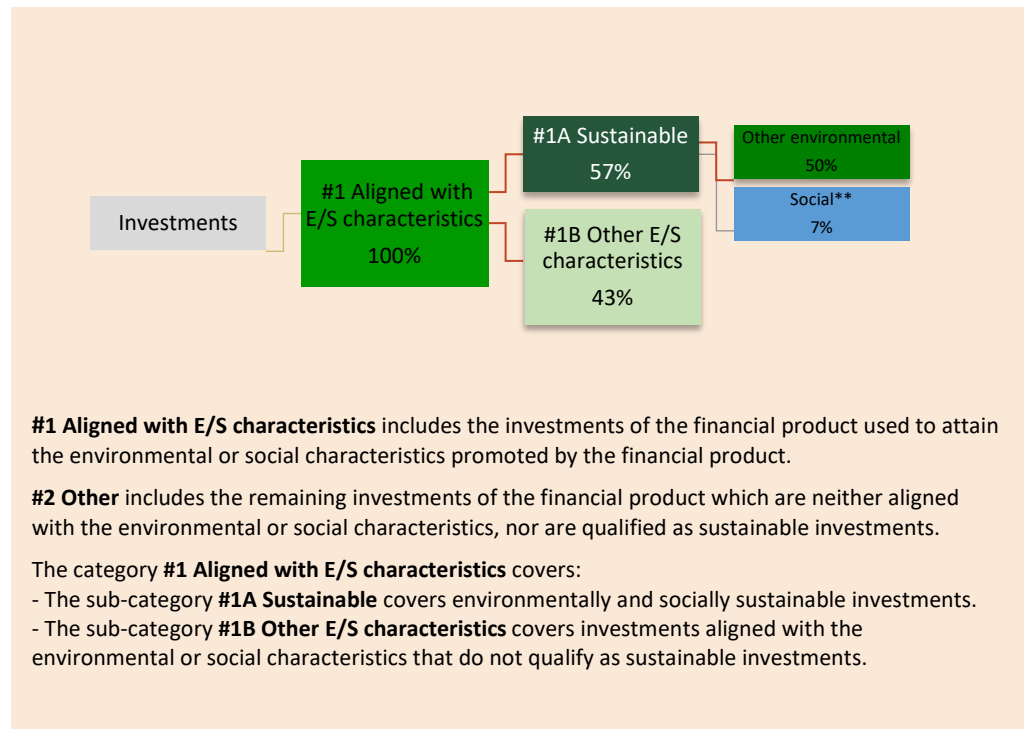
Investments

#1 Aligned with E/S characteristics
100%

#1A Sustainable
57%

#1B Other E/S characteristics
43%

Other environmental
50%

Social**
7%

**#1 Aligned with E/S characteristics** includes the investments of the financial product used to attain the environmental or social characteristics promoted by the financial product.

**#2 Other** includes the remaining investments of the financial product which are neither aligned with the environmental or social characteristics, nor are qualified as sustainable investments.

The category **#1 Aligned with E/S characteristics** covers:
- The sub-category **#1A Sustainable** covers environmentally and socially sustainable investments.
- The sub-category **#1B Other E/S characteristics** covers investments aligned with the environmental or social characteristics that do not qualify as sustainable investments.